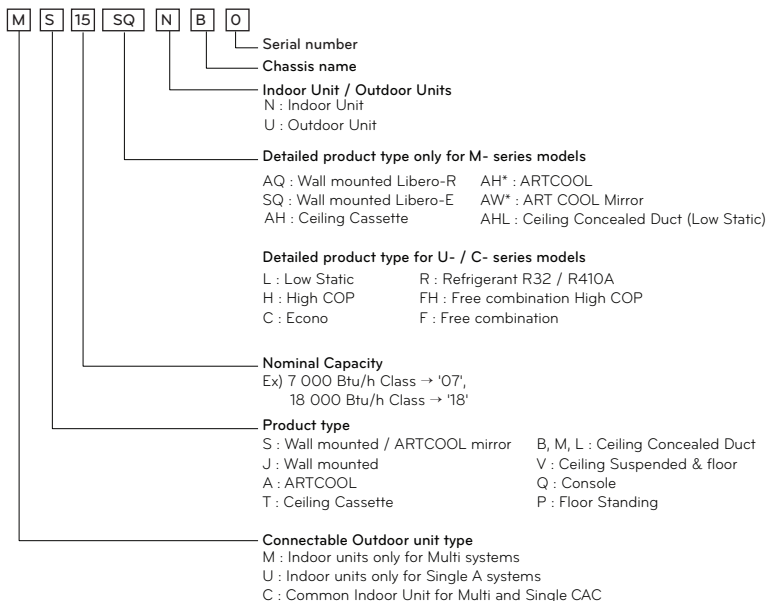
M S 15 SQ N B 0

Serial number

Chassis name

Indoor Unit / Outdoor Units
N : Indoor Unit
U : Outdoor Unit

Detailed product type only for M- series models
AQ : Wall mounted Libero-R
SQ : Wall mounted Libero-E
AH : Ceiling Cassette
AH* : ARTCOOL
AW* : ART COOL Mirror
AHL : Ceiling Concealed Duct (Low Static)

Detailed product type for U- / C- series models
L : Low Static
H : High COP
C : Econo
R : Refrigerant R32 / R410A
FH : Free combination High COP
F : Free combination

Nominal Capacity
Ex) 7 000 Btu/h Class → '07',
18 000 Btu/h Class → '18'

Product type
S : Wall mounted / ARTCOOL mirror
J : Wall mounted
A : ARTCOOL
T : Ceiling Cassette
B, M, L : Ceiling Concealed Duct
V : Ceiling Suspended & floor
Q : Console
P : Floor Standing

Connectable Outdoor unit type
M : Indoor units only for Multi systems
U : Indoor units only for Single A systems
C : Common Indoor Unit for Multi and Single CAC